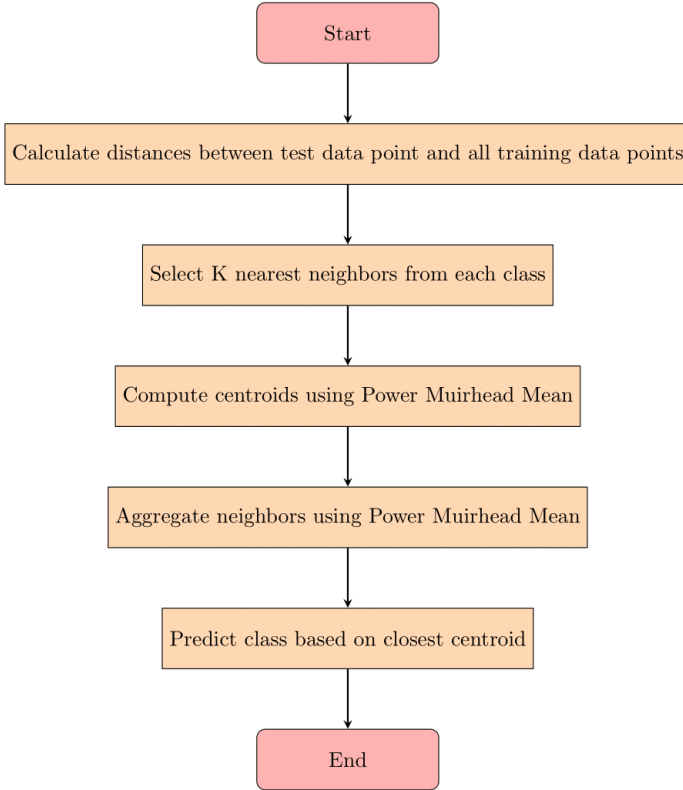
Start

Calculate distances between test data point and all training data points

Select K nearest neighbors from each class

Compute centroids using Power Muirhead Mean

Aggregate neighbors using Power Muirhead Mean

Predict class based on closest centroid

End